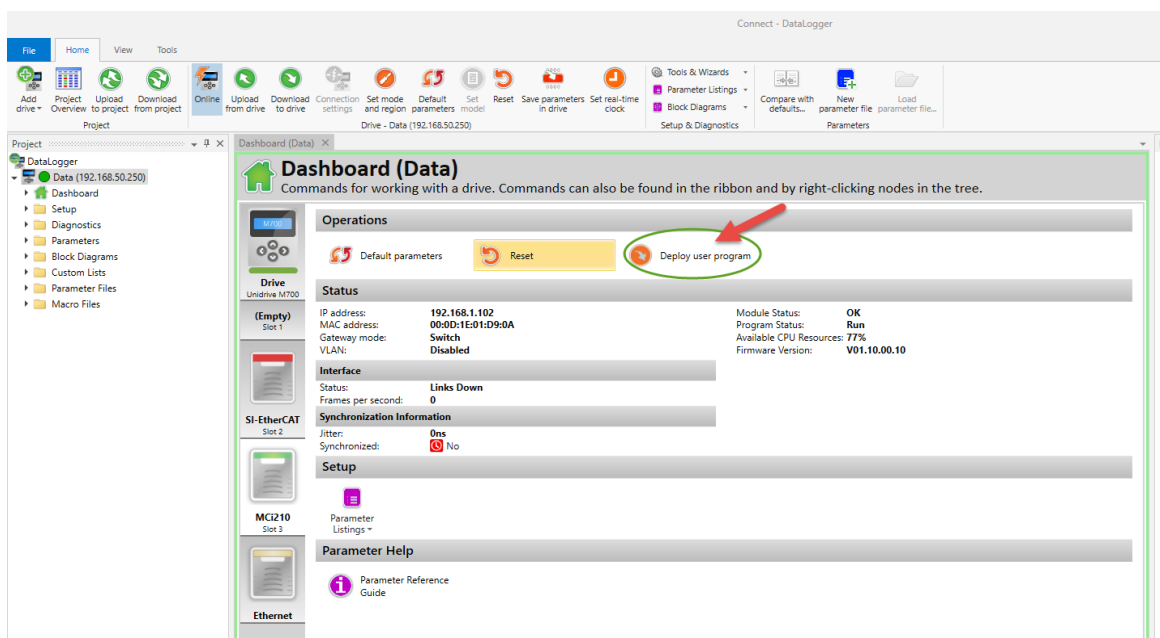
Connect - DataLogger

File Home View Tools

Add drive Project Overview Upload to project Download from project
Project

Online Upload from drive Download to drive Connection settings Set mode and region Default parameters Set model Reset Save parameters in drive Set real-time clock
Drive - Data (192.168.50.250)

Tools & Wizards
Parameter Listings
Block Diagrams
Setup & Diagnostics

Compare with defaults... New parameter file Load parameter file...
Parameters

Project

DataLogger
Data (192.168.50.250)
Dashboard
Setup
Diagnostics
Parameters
Block Diagrams
Custom Lists
Parameter Files
Macro Files

Dashboard (Data)

Dashboard (Data)
Commands for working with a drive. Commands can also be found in the ribbon and by right-clicking nodes in the tree.

M700
Drive
Unidrive M700
(Empty)
Slot 1
SI-EtherCAT
Slot 2
MCi210
Slot 3
Ethernet

Operations
Default parameters Reset Deploy user program

Status
| | | | |
|---|---|---|---|
| IP address: | 192.168.1.102 | Module Status: | OK |
| MAC address: | 00:0D:1E:01:D9:0A | Program Status: | Run |
| Gateway mode: | Switch | Available CPU Resources: | 77% |
| VLAN: | Disabled | Firmware Version: | V01.10.00.10 |

Interface
Status: Links Down
Frames per second: 0

Synchronization Information
Jitter: 0ns
Synchronized: No

Setup
Parameter Listings

Parameter Help
Parameter Reference Guide